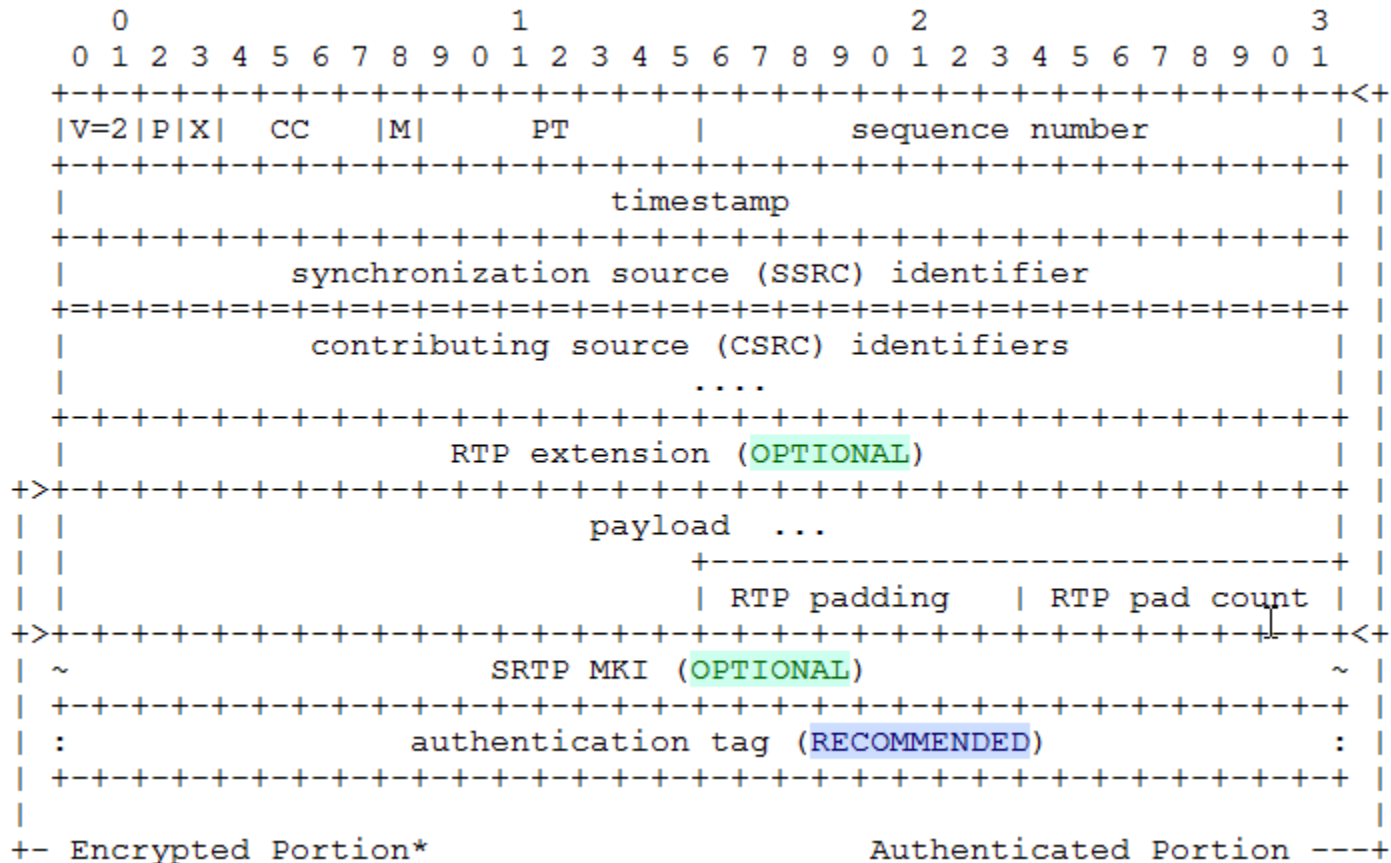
```
     0                   1                   2                   3
     0 1 2 3 4 5 6 7 8 9 0 1 2 3 4 5 6 7 8 9 0 1 2 3 4 5 6 7 8 9 0 1
    +-+-+-+-+-+-+-+-+-+-+-+-+-+-+-+-+-+-+-+-+-+-+-+-+-+-+-+-+-+-+-+-+<+
    |V=2|P|X|  CC   |M|     PT      |       sequence number         | |
    +-+-+-+-+-+-+-+-+-+-+-+-+-+-+-+-+-+-+-+-+-+-+-+-+-+-+-+-+-+-+-+-+ |
    |                           timestamp                           | |
    +-+-+-+-+-+-+-+-+-+-+-+-+-+-+-+-+-+-+-+-+-+-+-+-+-+-+-+-+-+-+-+-+ |
    |           synchronization source (SSRC) identifier            | |
    +=+=+=+=+=+=+=+=+=+=+=+=+=+=+=+=+=+=+=+=+=+=+=+=+=+=+=+=+=+=+=+=+ |
    |            contributing source (CSRC) identifiers             | |
    |                               ....                            | |
    +-+-+-+-+-+-+-+-+-+-+-+-+-+-+-+-+-+-+-+-+-+-+-+-+-+-+-+-+-+-+-+-+ |
    |                   RTP extension (OPTIONAL)                    | |
  +>+-+-+-+-+-+-+-+-+-+-+-+-+-+-+-+-+-+-+-+-+-+-+-+-+-+-+-+-+-+-+-+-+ |
  | |                          payload  ...                         | |
  | |                               +-------------------------------+ |
  | |                               | RTP padding   | RTP pad count | |
  +>+-+-+-+-+-+-+-+-+-+-+-+-+-+-+-+-+-+-+-+-+-+-+-+-+-+-+-+-+-+-+-+-+<+
  | ~                     SRTP MKI (OPTIONAL)                       ~ |
  | +-+-+-+-+-+-+-+-+-+-+-+-+-+-+-+-+-+-+-+-+-+-+-+-+-+-+-+-+-+-+-+-+ |
  | :                 authentication tag (RECOMMENDED)              : |
  | +-+-+-+-+-+-+-+-+-+-+-+-+-+-+-+-+-+-+-+-+-+-+-+-+-+-+-+-+-+-+-+-+ |
  |                                                                   |
  +- Encrypted Portion*                      Authenticated Portion ---+
```